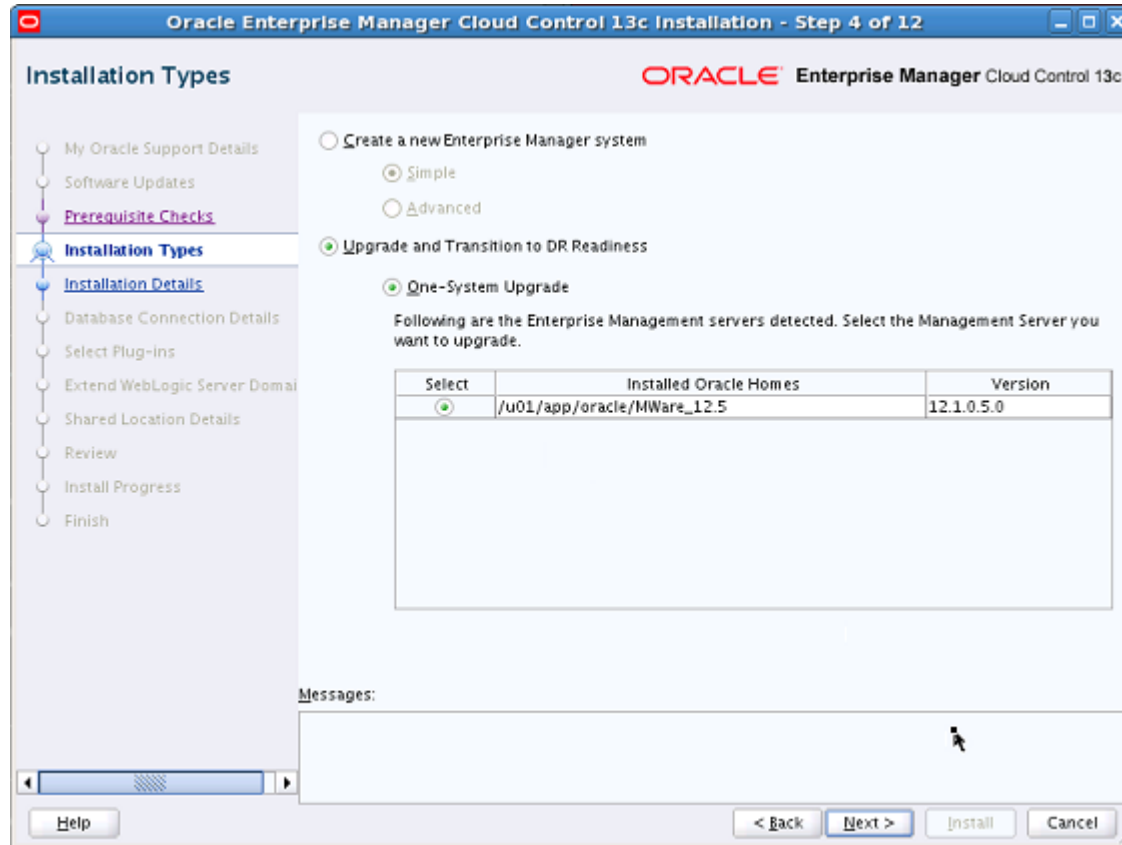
Oracle Enterprise Manager Cloud Control 13c Installation - Step 4 of 12

Installation Types

ORACLE Enterprise Manager Cloud Control 13c

My Oracle Support Details
Software Updates
Prerequisite Checks
Installation Types
Installation Details
Database Connection Details
Select Plug-ins
Extend WebLogic Server Domai
Shared Location Details
Review
Install Progress
Finish

Create a new Enterprise Manager system

Simple

Advanced

Upgrade and Transition to DR Readiness

One-System Upgrade

Following are the Enterprise Management servers detected. Select the Management Server you want to upgrade.

| Select | Installed Oracle Homes | Version |
|---|---|---|
| ◉ | /u01/app/oracle/MWare_12.5 | 12.1.0.5.0 |

Messages:

Help

< Back

Next >

Install

Cancel